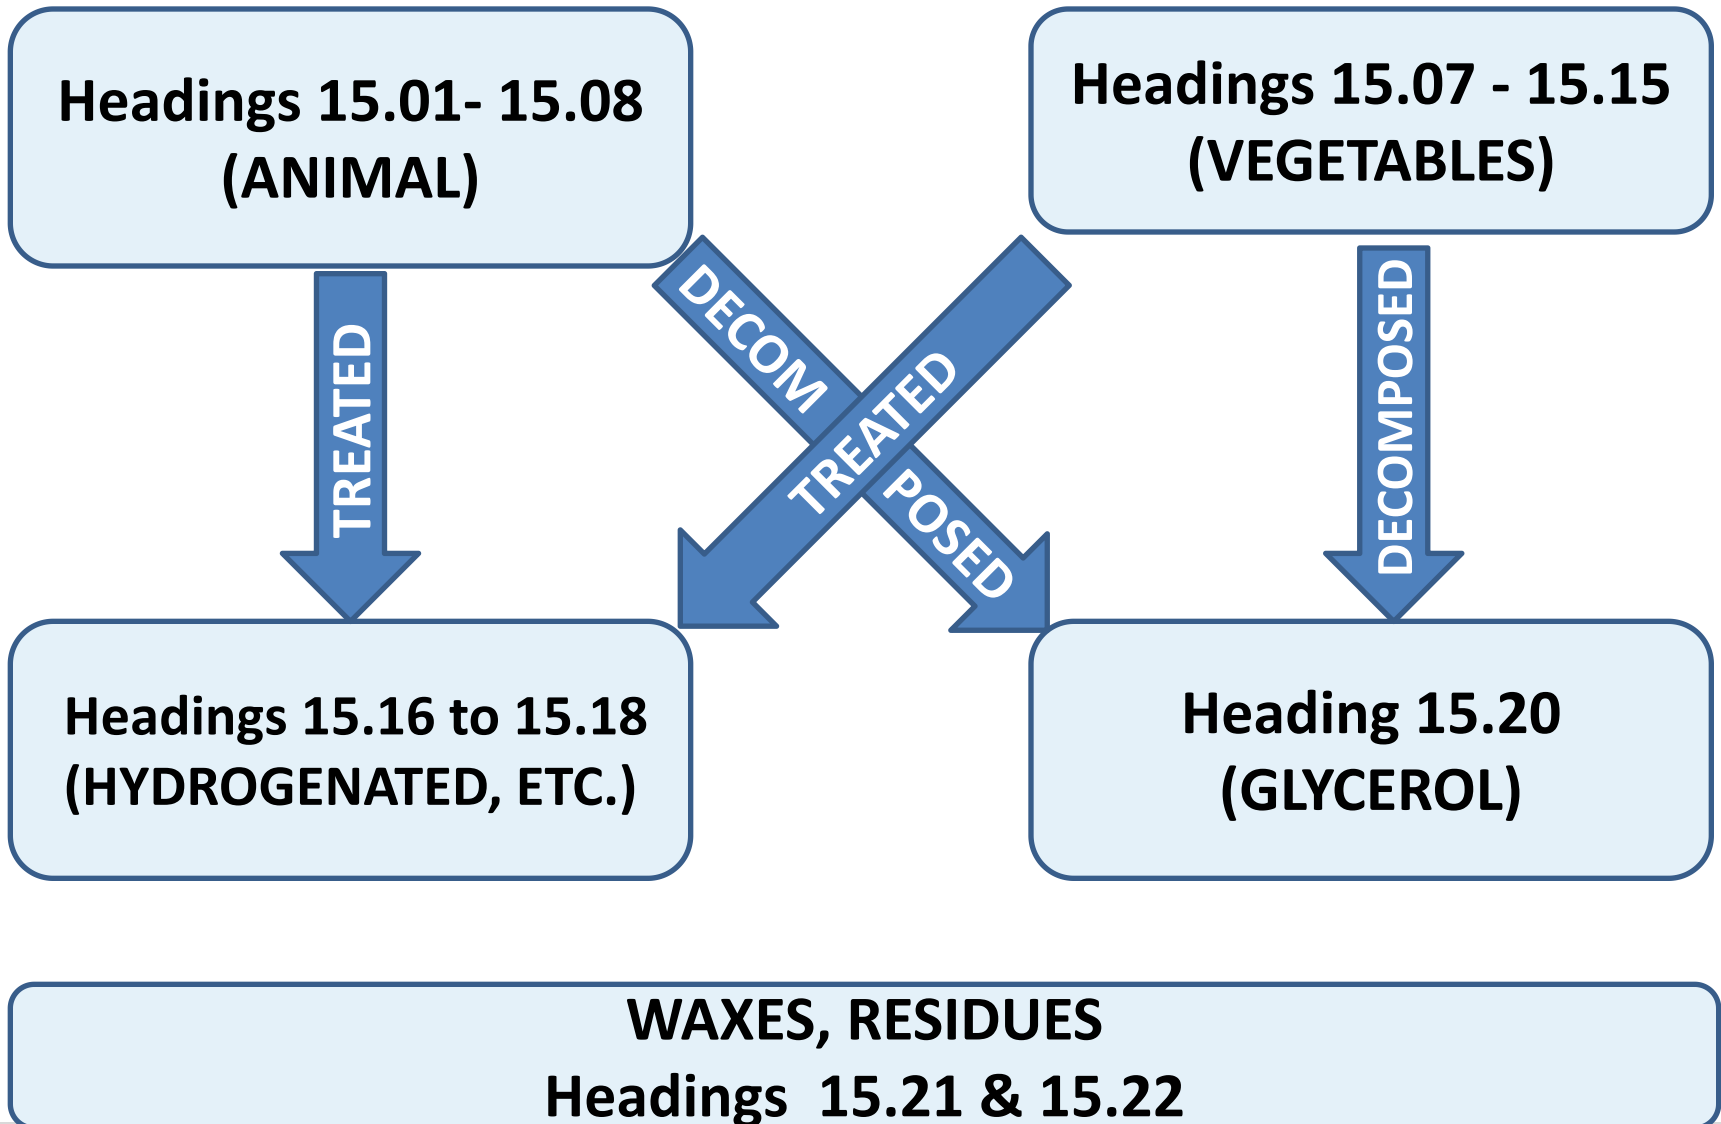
Headings 15.01- 15.08
(ANIMAL)

Headings 15.07 - 15.15
(VEGETABLES)

TREATED

DECOM

TREATED

POSED

DECOMPOSED

Headings 15.16 to 15.18
(HYDROGENATED, ETC.)

Heading 15.20
(GLYCEROL)

WAXES, RESIDUES
Headings 15.21 & 15.22